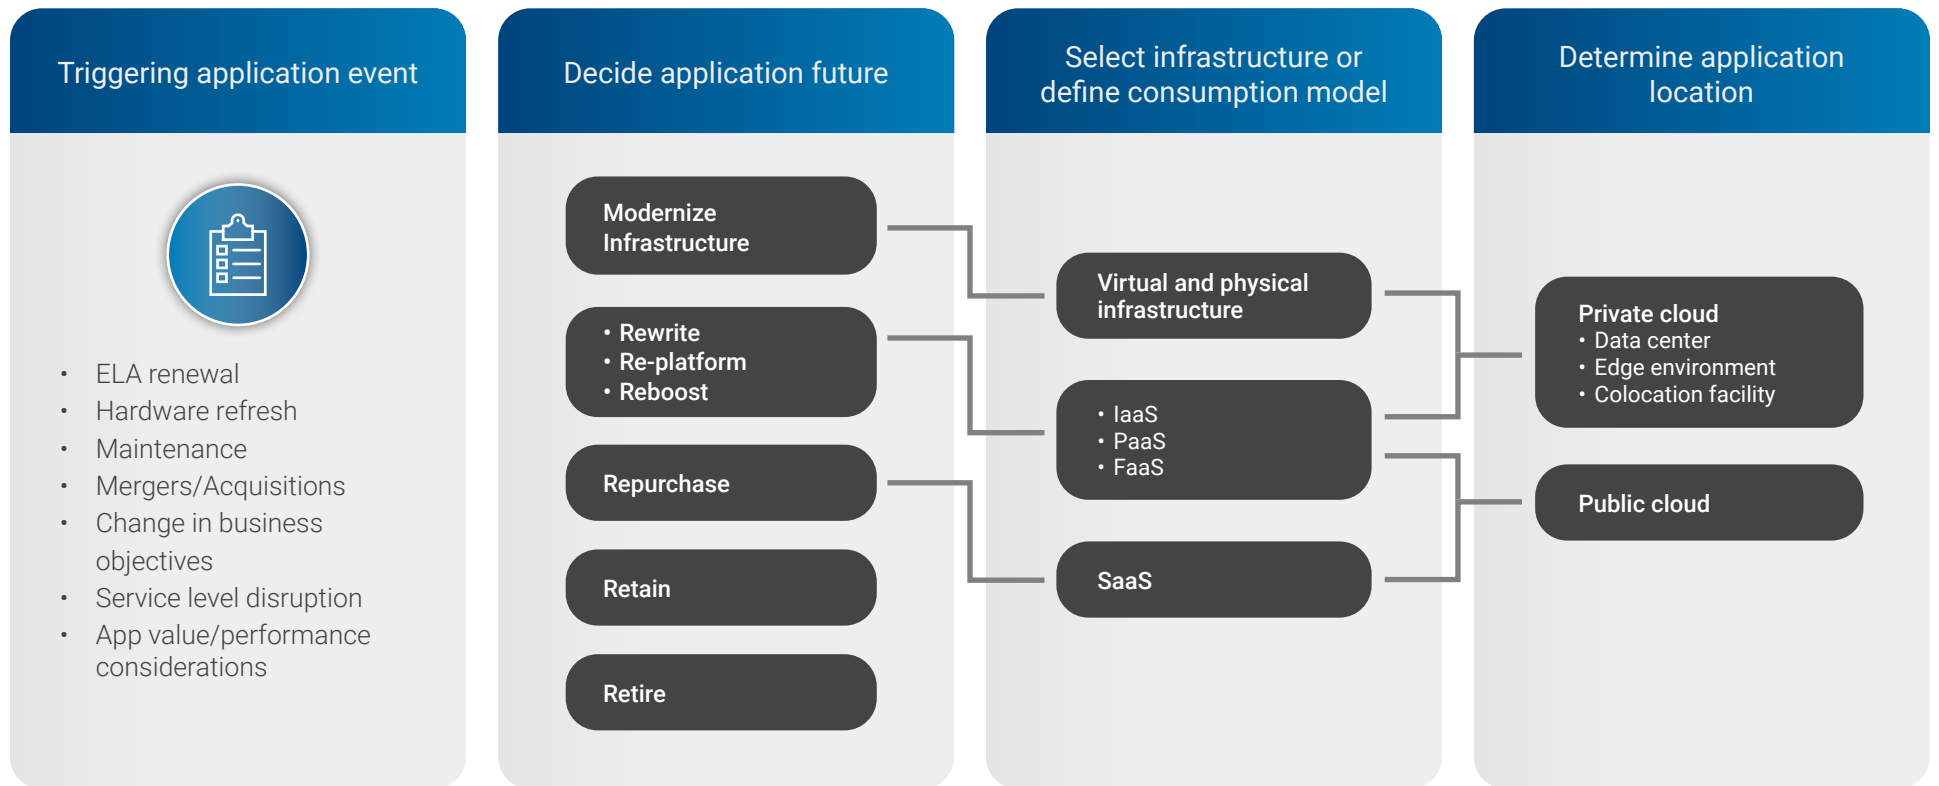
Triggering application event

- ELA renewal
- Hardware refresh
- Maintenance
- Mergers/Acquisitions
- Change in business objectives
- Service level disruption
- App value/performance considerations

Decide application future

Modernize Infrastructure

- Rewrite
- Re-platform
- Reboost

Repurchase

Retain

Retire

Select infrastructure or define consumption model

Virtual and physical infrastructure

- IaaS
- PaaS
- FaaS

SaaS

Determine application location

Private cloud
- Data center
- Edge environment
- Colocation facility

Public cloud